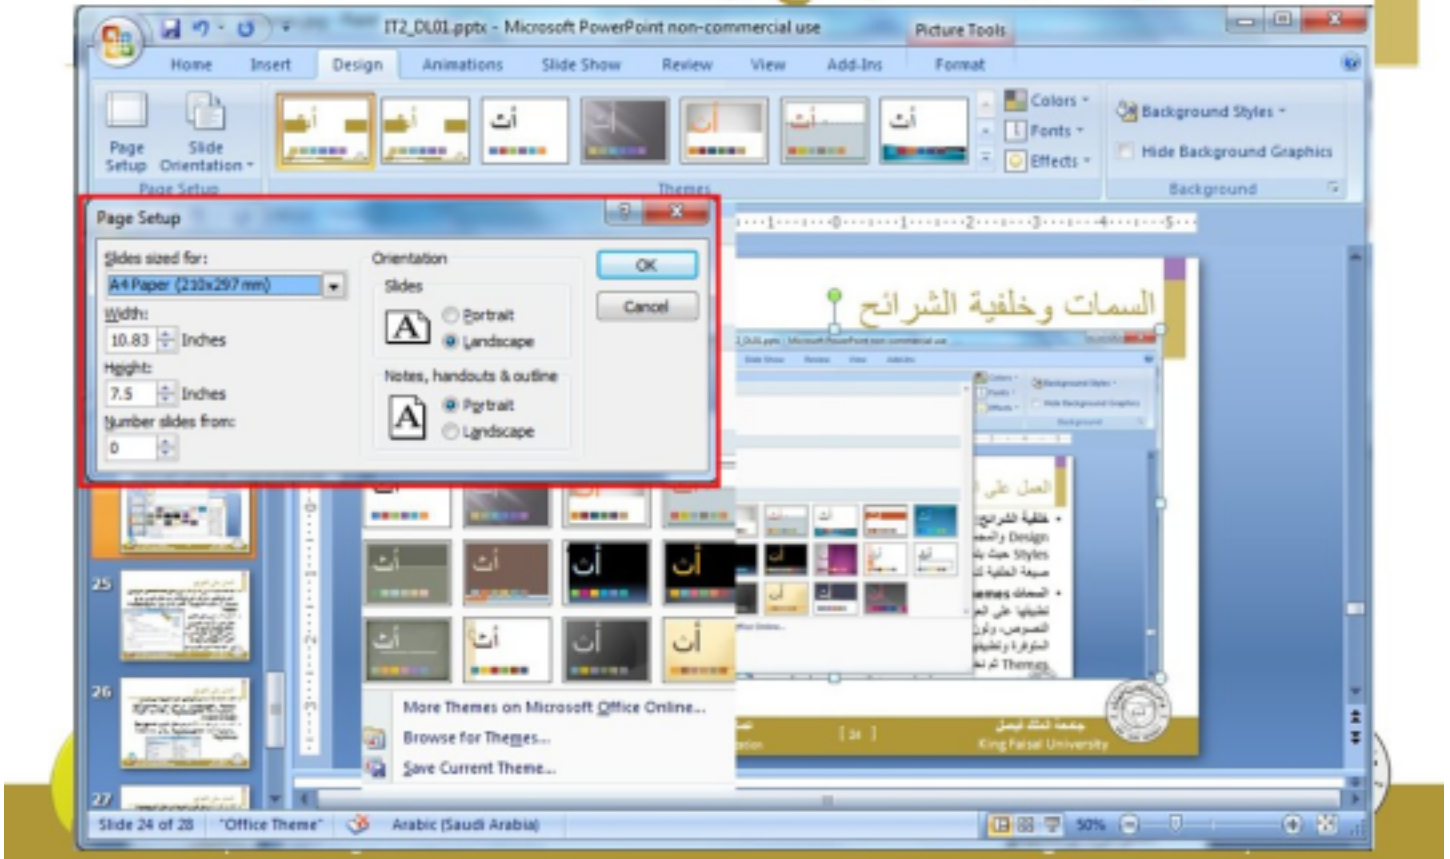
IT2_DL01.pptx - Microsoft PowerPoint non-commercial use
Picture Tools
Home Insert Design Animations Slide Show Review View Add-Ins Format
Page Setup
Slide Orientation
Page Setup
Themes
Colors
Fonts
Effects
Background Styles
Hide Background Graphics
Background

Page Setup
Slides sized for:
A4 Paper (210x297 mm)
Width:
10.83 Inches
Height:
7.5 Inches
Number slides from:
0
Orientation
Slides
Portrait
Landscape
Notes, handouts & outline
Portrait
Landscape
OK
Cancel

السمات وخلفية الشرائح

More Themes on Microsoft Office Online...
Browse for Themes...
Save Current Theme...

[ 24 ]
جامعة الملك فيصل
King Faisal University

25
26
27

Slide 24 of 28 "Office Theme" Arabic (Saudi Arabia) 50%